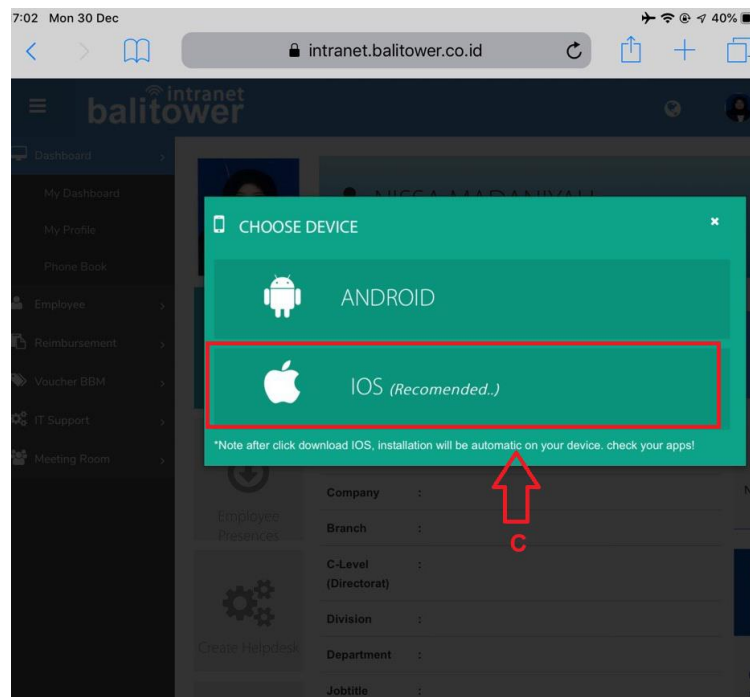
7:02 Mon 30 Dec

40%

intranet.balitower.co.id

intranet
balitower

Dashboard

My Dashboard

My Profile

Phone Book

Employee

Reimbursement

Voucher BBM

IT Support

Meeting Room

NISSA MADANIYAH

CHOOSE DEVICE

×

ANDROID

IOS (Recomended..)

*Note after click download IOS, installation will be automatic on your device. check your apps!

C

Employee Presences

Create Helpdesk

Company :

Branch :

C-Level (Directorat) :

Division :

Department :

Jobtitle :